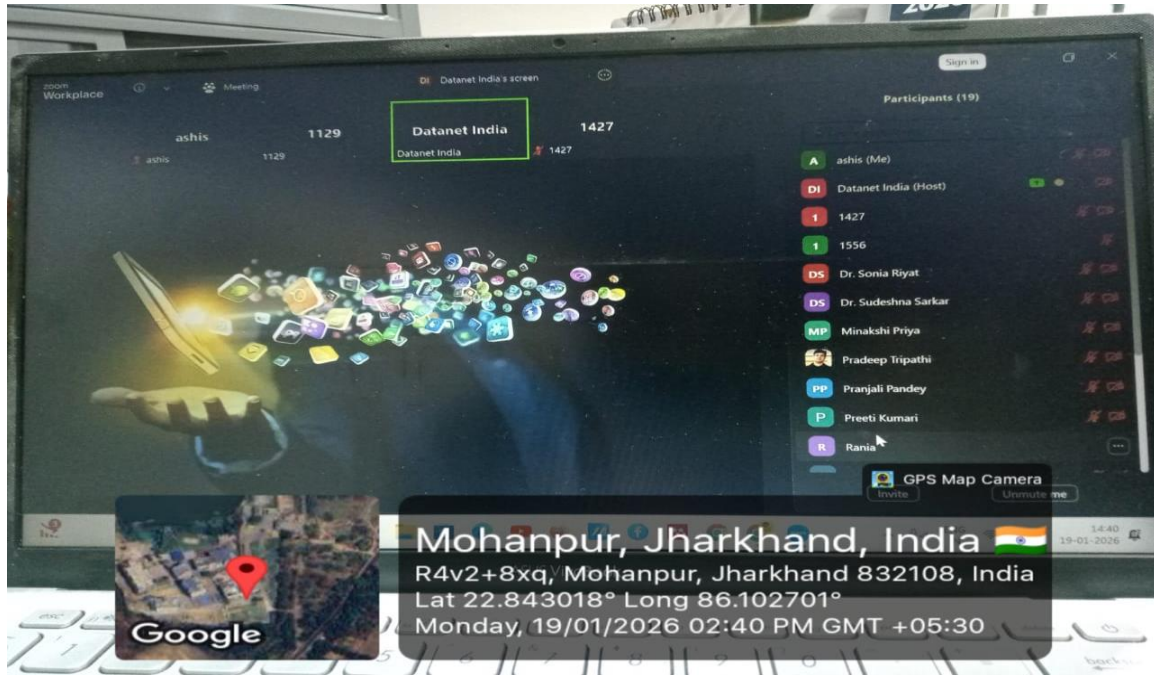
zoom Workplace

Meeting

DI Datanet India's screen

Sign in

Participants (19)

ashis

1129

Datanet India

1427

ashis

1129

Datanet India

1427

A ashis (Me)

DI Datanet India (Host)

1 1427

1 1556

DS Dr. Sonia Riyat

DS Dr. Sudeshna Sarkar

MP Minakshi Priya

Pradeep Tripathi

PP Pranjali Pandey

P Preeti Kumari

R Rania

Invite

Unmute me

GPS Map Camera

14:40
19-01-2026

Google

Mohanpur, Jharkhand, India

R4v2+8xq, Mohanpur, Jharkhand 832108, India

Lat 22.843018° Long 86.102701°

Monday, 19/01/2026 02:40 PM GMT +05:30